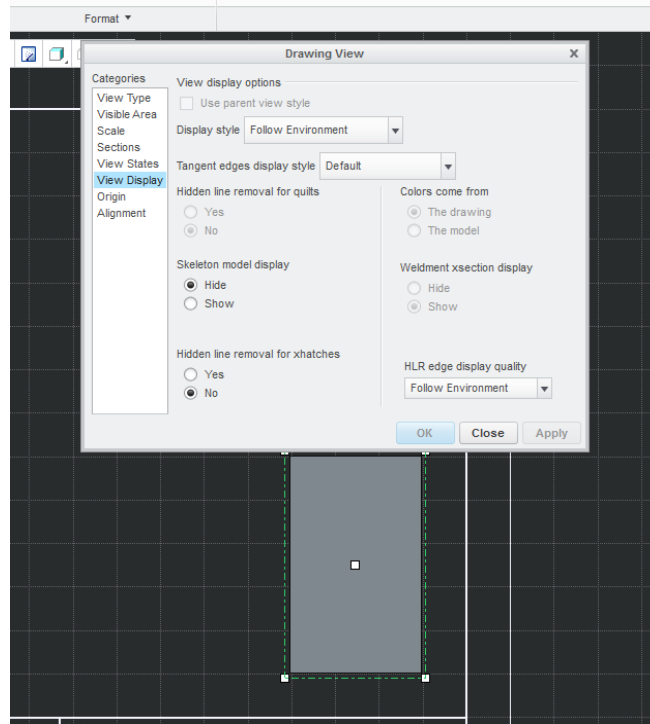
Format ▼

Drawing View

Categories
View Type
Visible Area
Scale
Sections
View States
View Display
Origin
Alignment

View display options
Use parent view style
Display style Follow Environment
Tangent edges display style Default
Hidden line removal for quilts
Yes
No
Colors come from
The drawing
The model
Skeleton model display
Hide
Show
Weldment xsection display
Hide
Show
Hidden line removal for xhatches
Yes
No
HLR edge display quality
Follow Environment

OK Close Apply